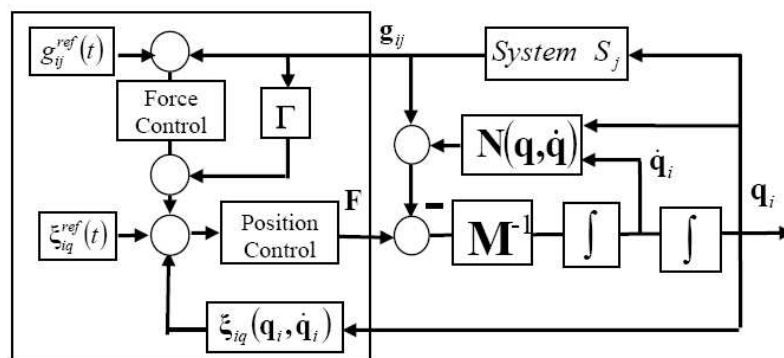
$g_{ij}^{ref}(t)$

$\mathbf{g}_{ij}$

$System\ S_j$

Force Control

$\Gamma$

$\mathbf{N}(\mathbf{q},\dot{\mathbf{q}})$

$\dot{\mathbf{q}}_i$

$\mathbf{q}_i$

$\mathbf{F}$

$\xi_{iq}^{ref}(t)$

Position Control

$-$

$\mathbf{M}^{-1}$

$\int$

$\int$

$\xi_{iq}(\mathbf{q}_i,\dot{\mathbf{q}}_i)$